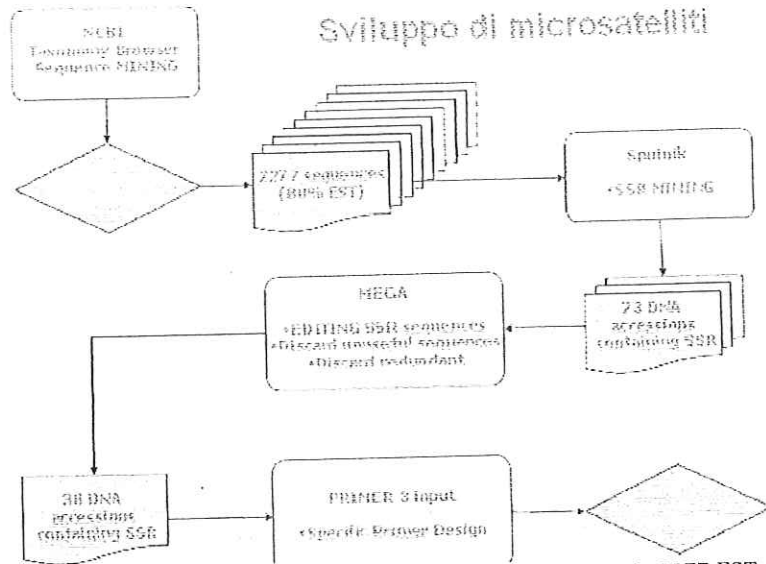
Sviluppo di microsatelliti

NCBI
Taxonomy Browser
Sequence MINING

2277 sequences
(80% EST)

Sputnik
•SSR MINING

73 DNA
accessions
containing SSR

MEGA
•EDITING SSR sequences
•Discard unuseful sequences
•Discard redundant

38 DNA
accessions
containing SSR

PRIMER 3 input
•Specific Primer Design

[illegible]